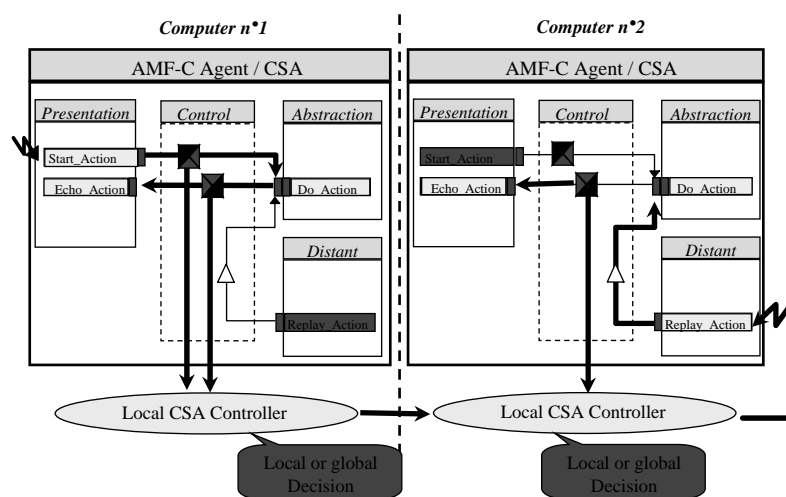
Computer n°1

AMF-C Agent / CSA

Presentation

Control

Abstraction

Start_Action

Echo_Action

Do_Action

Distant

Replay_Action

Local CSA Controller

Local or global Decision

Computer n°2

AMF-C Agent / CSA

Presentation

Control

Abstraction

Start_Action

Echo_Action

Do_Action

Distant

Replay_Action

Local CSA Controller

Local or global Decision